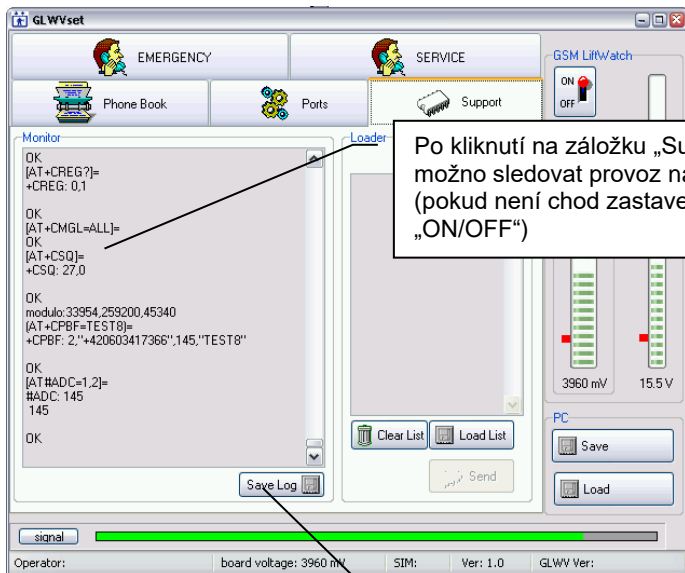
GLWVset

EMERGENCY

SERVICE

GSM LiftWatch

ON

OFF

Phone Book

Ports

Support

Monitor

OK
[AT+CREG?]=
+CREG: 0,1

OK
[AT+CMGL=ALL]=
OK
[AT+CSQ]=
+CSQ: 27,0

OK
modulo:33954,259200,45340
[AT+CPBF=TEST8]=
+CPBF: 2,"+420603417366",145,"TEST8"

OK
[AT#ADC=1,2]=
#ADC: 145
145

OK

Save Log

Loader

Po kliknutí na záložku „Su
možno sledovat provoz na
(pokud není chod zastave
„ON/OFF")

Clear List

Load List

Send

3960 mV

15.5 V

PC

Save

Load

signal

Operator:

board voltage: 3960 mV

SIM:

Ver: 1.0

GLWV Ver: